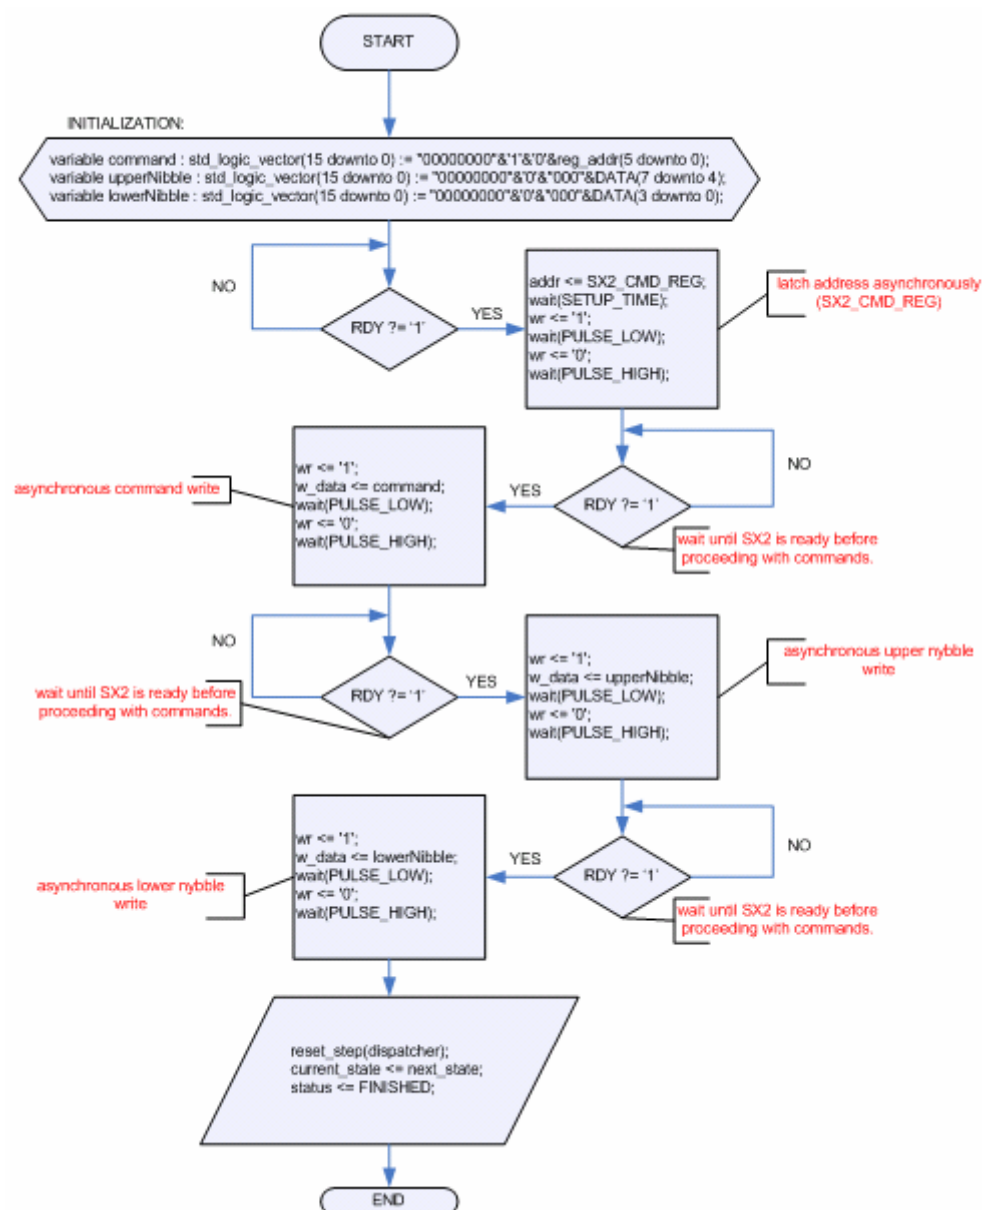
START

INITIALIZATION:

variable command : std_logic_vector(15 downto 0) := "00000000"&'1'&'0'&reg_addr(5 downto 0);
variable upperNibble : std_logic_vector(15 downto 0) := "00000000"&'0'&"000"&DATA(7 downto 4);
variable lowerNibble : std_logic_vector(15 downto 0) := "00000000"&'0'&"000"&DATA(3 downto 0);

NO

RDY ?= '1'

YES

addr <= SX2_CMD_REG;
wait(SETUP_TIME);
wr <= '1';
wait(PULSE_LOW);
wr <= '0';
wait(PULSE_HIGH);

latch address asynchronously (SX2_CMD_REG)

NO

RDY ?= '1'

YES

wait until SX2 is ready before proceeding with commands.

asynchronous command write

wr <= '1';
w_data <= command;
wait(PULSE_LOW);
wr <= '0';
wait(PULSE_HIGH);

NO

RDY ?= '1'

YES

wait until SX2 is ready before proceeding with commands.

wr <= '1';
w_data <= upperNibble;
wait(PULSE_LOW);
wr <= '0';
wait(PULSE_HIGH);

asynchronous upper nybble write

NO

RDY ?= '1'

YES

wait until SX2 is ready before proceeding with commands.

asynchronous lower nybble write

wr <= '1';
w_data <= lowerNibble;
wait(PULSE_LOW);
wr <= '0';
wait(PULSE_HIGH);

reset_step(dispatcher);
current_state <= next_state;
status <= FINISHED;

END